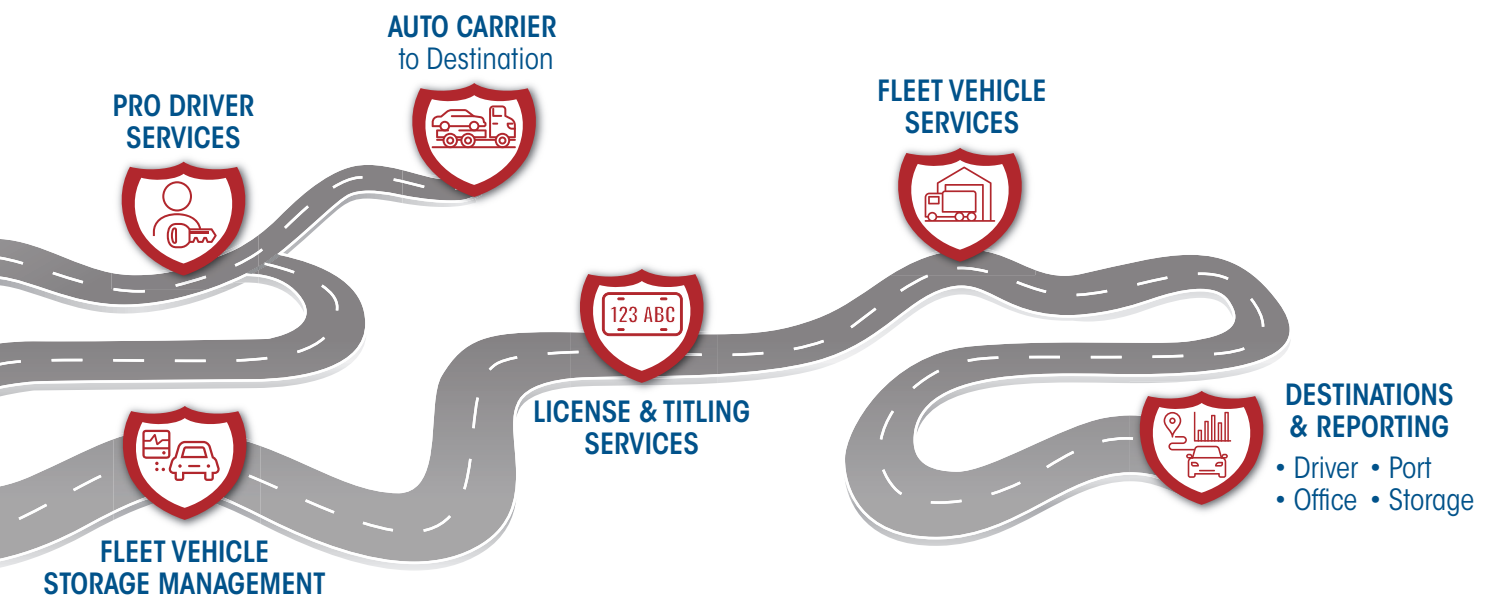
AUTO CARRIER
to Destination

PRO DRIVER
SERVICES

FLEET VEHICLE
SERVICES

123 ABC

LICENSE & TITLING
SERVICES

DESTINATIONS
& REPORTING
• Driver • Port
• Office • Storage

FLEET VEHICLE
STORAGE MANAGEMENT